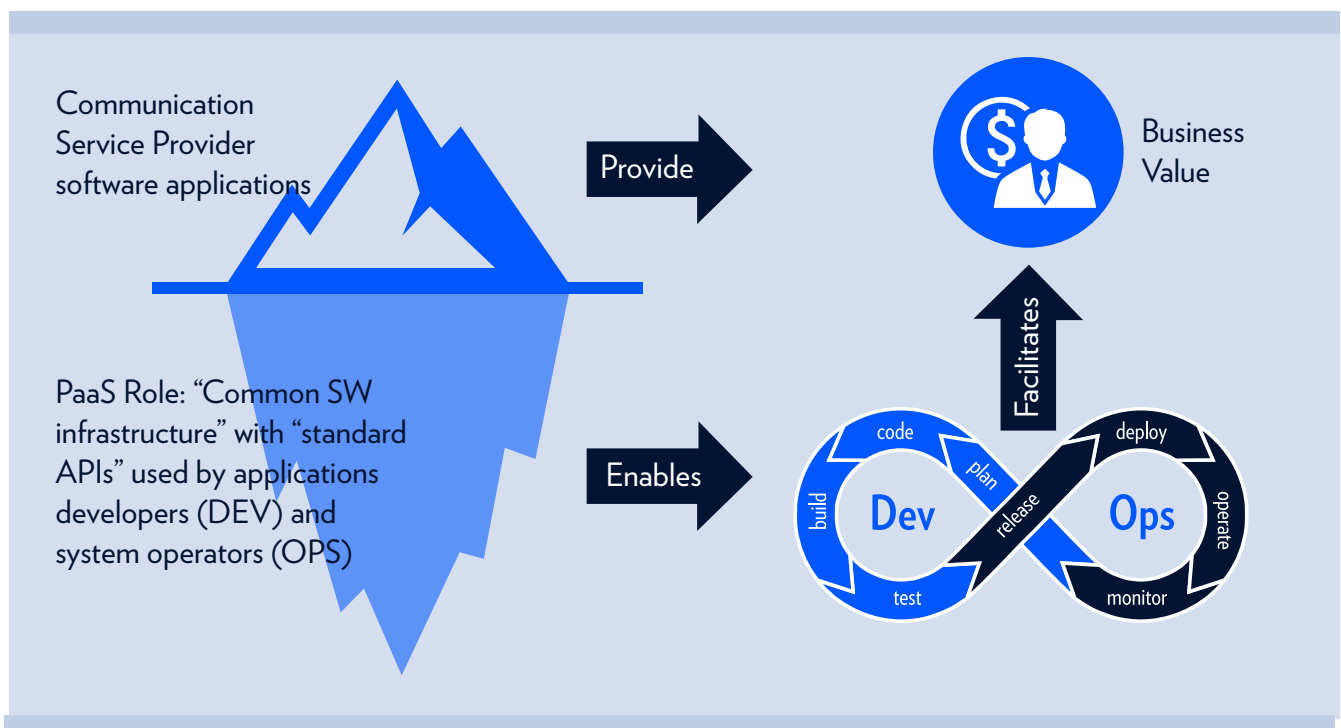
Communication Service Provider software applications

Provide

Business Value

Facilitates

PaaS Role: “Common SW infrastructure” with “standard APIs” used by applications developers (DEV) and system operators (OPS)

Enables

code

plan

build

Dev

test

release

deploy

Ops

operate

monitor